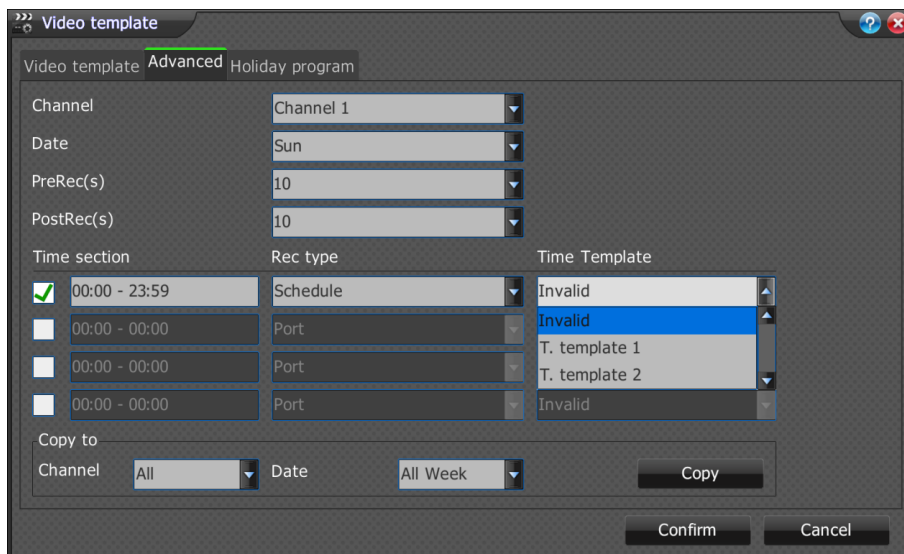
Video template

Video template | Advanced | Holiday program

Channel | Channel 1
Date | Sun
PreRec(s) | 10
PostRec(s) | 10

Time section | Rec type | Time Template
00:00 - 23:59 | Schedule | Invalid
00:00 - 00:00 | Port | Invalid
00:00 - 00:00 | Port | T. template 1
00:00 - 00:00 | Port | T. template 2
Invalid

Copy to
Channel All Date All Week Copy

Confirm Cancel